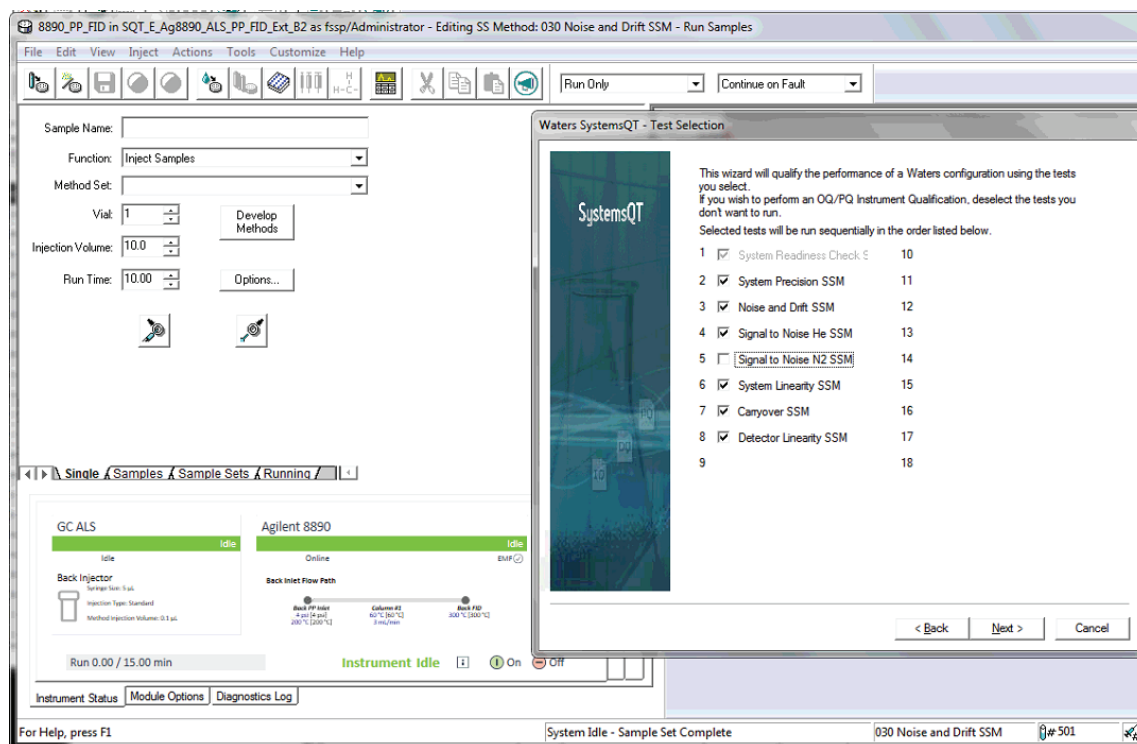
8890_PP_FID in SQT_E_Ag8890_ALS_PP_FID_Ext_B2 as fssp/Administrator - Editing SS Method: 030 Noise and Drift SSM - Run Samples

File Edit View Inject Actions Tools Customize Help

Run Only
Continue on Fault

Sample Name:
Function: Inject Samples
Method Set:
Vial: 1
Develop Methods
Injection Volume: 10.0
Run Time: 10.00
Options...

Single Samples Sample Sets Running

GC ALS
Idle
Idle
Back Injector
Syringe Size: 5 µL
Injection Type: Standard
Method Injection Volume: 0.1 µL

Agilent 8890
Idle
Online
EMF
Back Inlet Flow Path
Back PP Inlet
Column #1
Back FID

Run 0.00 / 15.00 min
Instrument Idle
On
Off

Instrument Status | Module Options | Diagnostics Log

Waters SystemsQT - Test Selection

SystemsQT

This wizard will qualify the performance of a Waters configuration using the tests you select.
If you wish to perform an OQ/PQ Instrument Qualification, deselect the tests you don't want to run.
Selected tests will be run sequentially in the order listed below.

| 1 | System Readiness Check S | 10 |
|---|---|---|
| 2 | System Precision SSM | 11 |
| 3 | Noise and Drift SSM | 12 |
| 4 | Signal to Noise He SSM | 13 |
| 5 | Signal to Noise N2 SSM | 14 |
| 6 | System Linearity SSM | 15 |
| 7 | Carryover SSM | 16 |
| 8 | Detector Linearity SSM | 17 |
| 9 | | 18 |

< Back   Next >   Cancel

For Help, press F1
System Idle - Sample Set Complete
030 Noise and Drift SSM
# 501